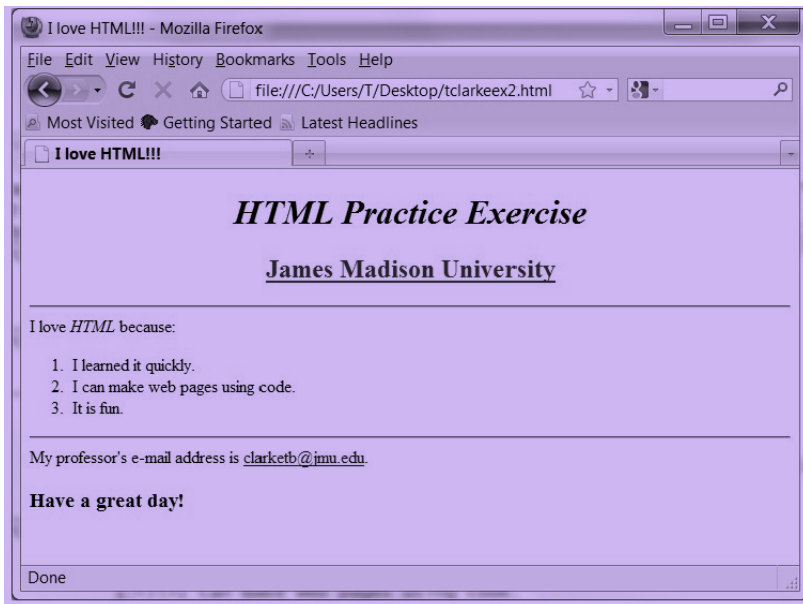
I love HTML!!! - Mozilla Firefox

File Edit View History Bookmarks Tools Help

file:///C:/Users/T/Desktop/tclarkeex2.html

Most Visited Getting Started Latest Headlines

I love HTML!!!

+

HTML Practice Exercise

James Madison University

I love HTML because:

1. I learned it quickly.
2. I can make web pages using code.
3. It is fun.

My professor's e-mail address is clarketb@jmu.edu.

Have a great day!

Done